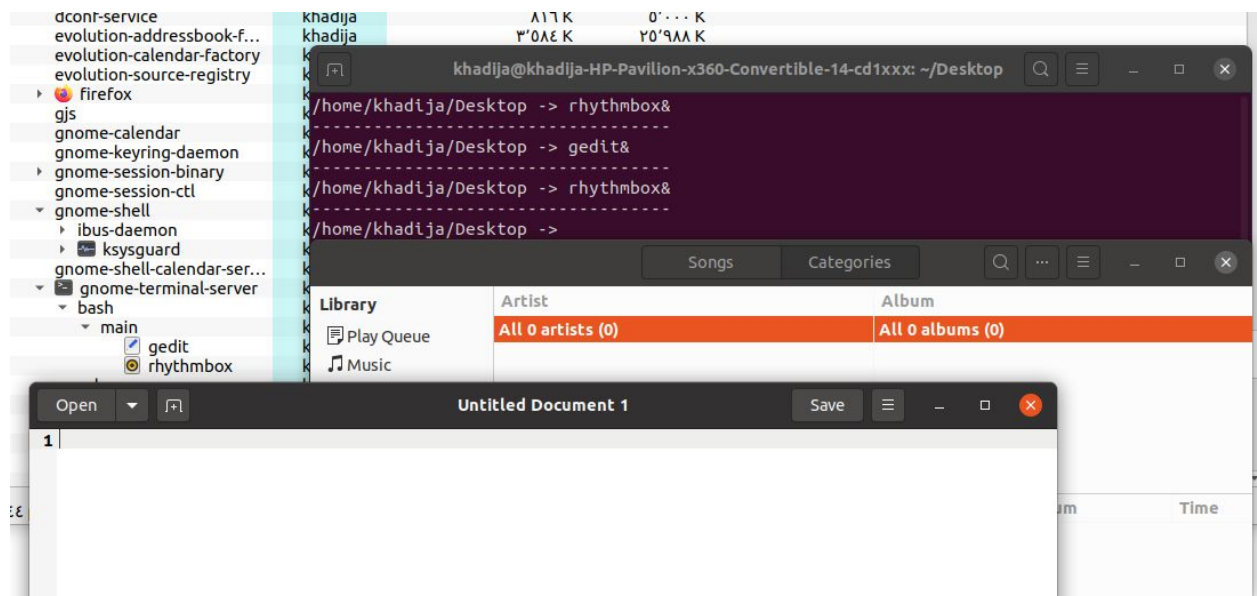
dconf-service khadija ٨١٦ K ٥٠٠٠ K
evolution-addressbook-f... khadija ٣٬٥٨٤ K ٢٥٬٩٨٨ K
evolution-calendar-factory k
evolution-source-registry k
firefox k
gjs k
gnome-calendar k
gnome-keyring-daemon k
gnome-session-binary k
gnome-session-ctl k
gnome-shell k
ibus-daemon k
ksysguard k
gnome-shell-calendar-ser... k
gnome-terminal-server k
bash k
main k
gedit k
rhythmbox k

khadija@khadija-HP-Pavilion-x360-Convertible-14-cd1xxx: ~/Desktop

/home/khadija/Desktop -> rhythmbox&
--------------------------------------
/home/khadija/Desktop -> gedit&
--------------------------------------
/home/khadija/Desktop -> rhythmbox&
--------------------------------------
/home/khadija/Desktop ->

Songs Categories

Library
Play Queue
Music

| Artist | Album |
|---|---|
| All 0 artists (0) | All 0 albums (0) |

Open Untitled Document 1 Save

1

٤٤

um Time